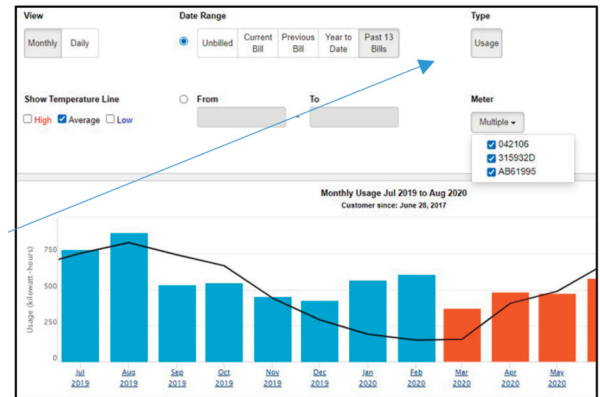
View
Monthly Daily

Date Range
Unbilled
Current Bill
Previous Bill
Year to Date
Past 13 Bills

Type
Usage

Show Temperature Line
High Average Low

From
To
-

Meter
Multiple
042106
315932D
AB61995

Monthly Usage Jul 2019 to Aug 2020
Customer since: June 28, 2017

Usage (kilowatt-hours)
0
250
500
750

Jul 2019
Aug 2019
Sep 2019
Oct 2019
Nov 2019
Dec 2019
Jan 2020
Feb 2020
Mar 2020
Apr 2020
May 2020